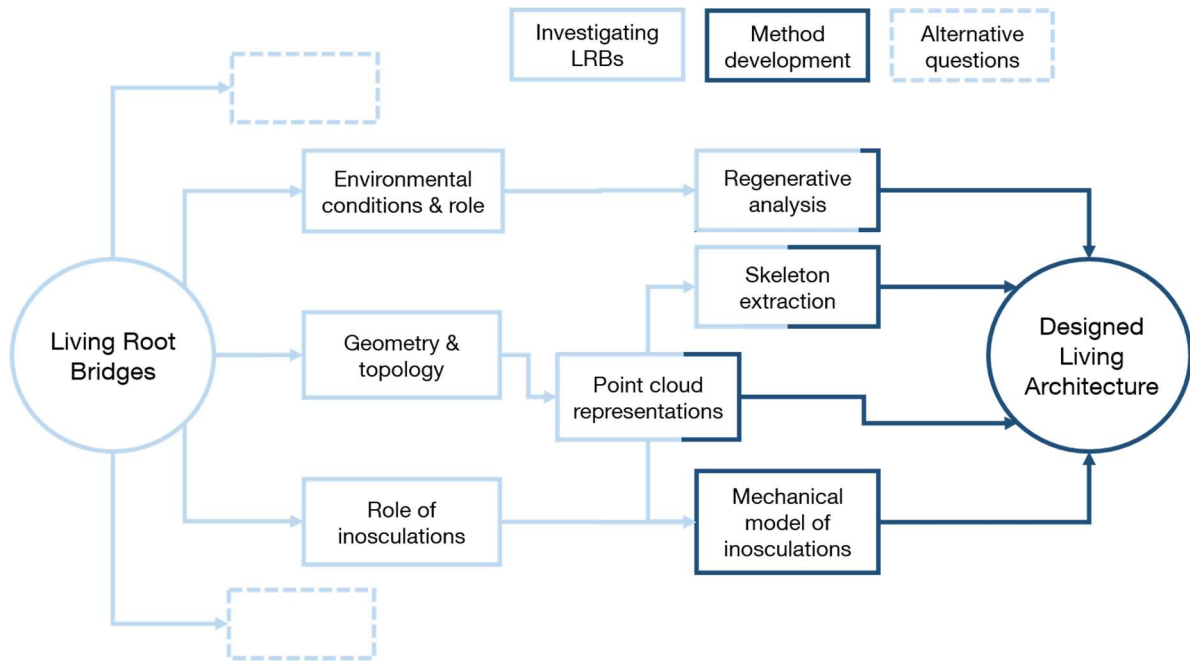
Investigating LRBs

Method development

Alternative questions

Living Root Bridges

Environmental conditions & role

Geometry & topology

Role of inosculations

Regenerative analysis

Skeleton extraction

Point cloud representations

Mechanical model of inosculations

Designed Living Architecture